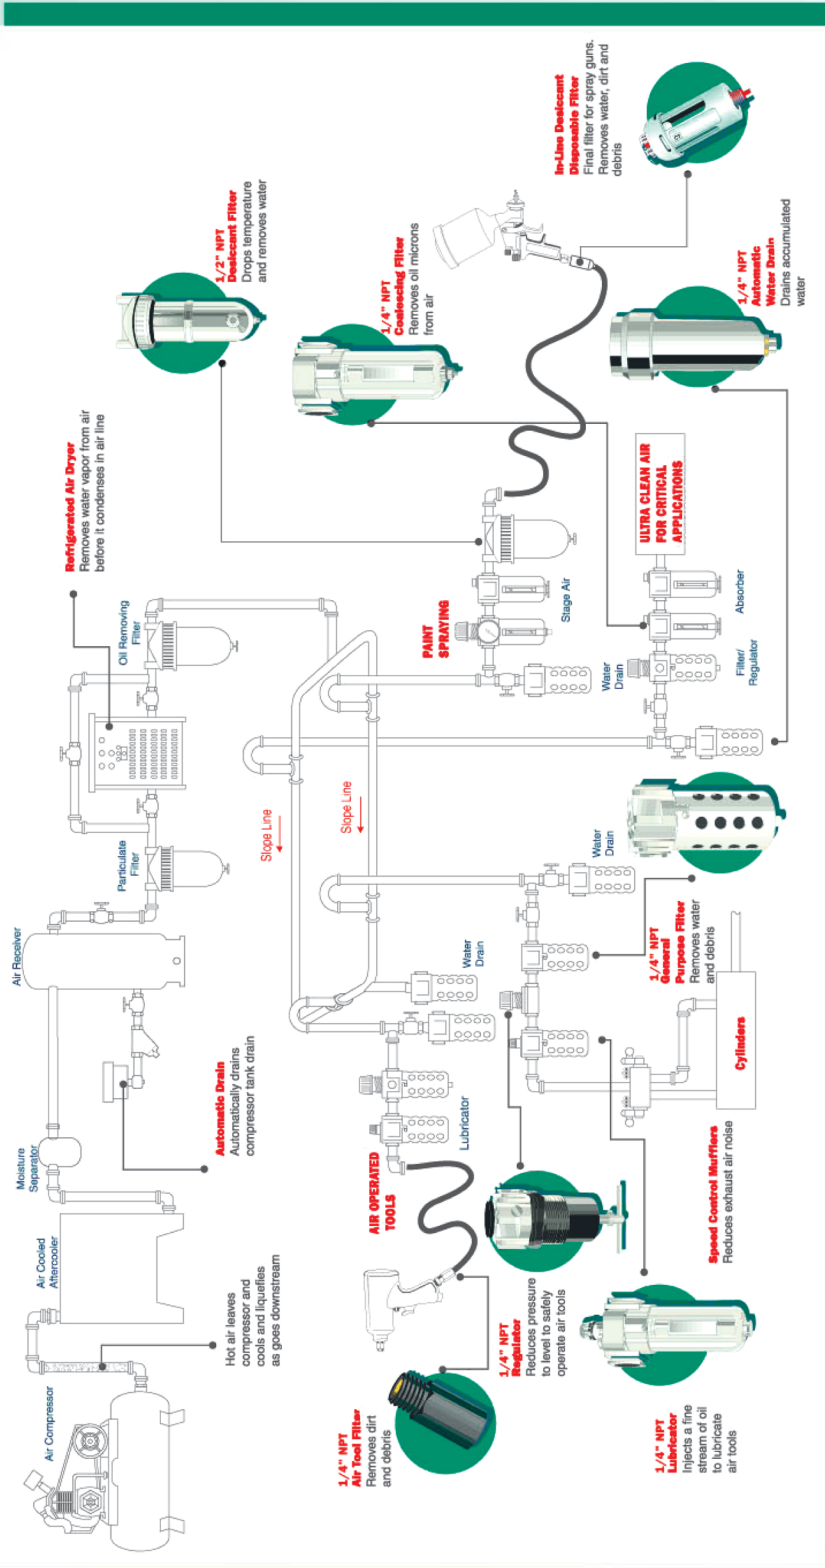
Air Compressor

Hot air leaves compressor and cools and liquefies as goes downstream

Air Cooled Aftercooler

Moisture Separator

Automatic Drain
Automatically drains compressor tank drain

Air Receiver

Particulate Filter

Oil Removing Filter

Refrigerated Air Dryer
Removes water vapor from air before it condenses in air line

1/2" NPT
Desiccant Filter
Drops temperature and removes water

1/4" NPT
Coalescing Filter
Removes oil microns from air

In-Line Desiccant Disposable Filter
Final filter for spray guns. Removes water, dirt and debris

1/4" NPT
Automatic Water Drain
Drains accumulated water

ULTRA CLEAN AIR FOR CRITICAL APPLICATIONS

PAINT SPRAYING

Stage Air

Water Drain

Filter/ Regulator

Absorber

Slope Line

Slope Line

Water Drain

Water Drain

1/4" NPT
General Purpose Filter
Removes water and debris

Cylinders

Lubricator

AIR OPERATED TOOLS

Speed Control Mufflers
Reduces exhaust air noise

1/4" NPT
Air Tool Filter
Removes dirt and debris

1/4" NPT
Regulator
Reduces pressure to level to safely operate air tools

1/4" NPT
Lubricator
Injects a fine stream of oil to lubricate air tools